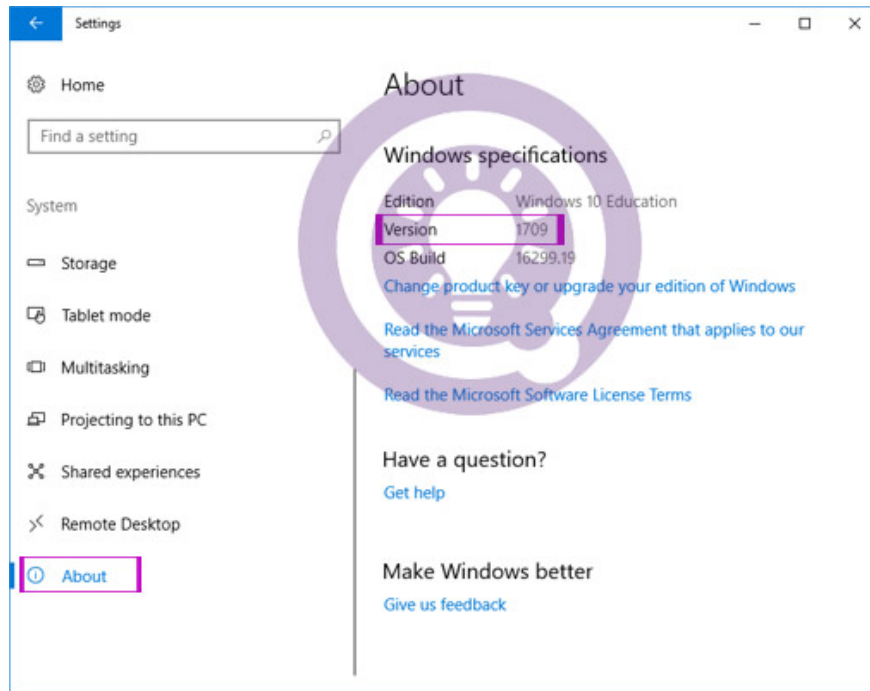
Settings

Home

Find a setting

System

Storage

Tablet mode

Multitasking

Projecting to this PC

Shared experiences

Remote Desktop

About

About

Windows specifications

| | |
|---|---|
| Edition | Windows 10 Education |
| Version | 1709 |
| OS Build | 16299.19 |

Change product key or upgrade your edition of Windows

Read the Microsoft Services Agreement that applies to our services

Read the Microsoft Software License Terms

Have a question?

Get help

Make Windows better

Give us feedback